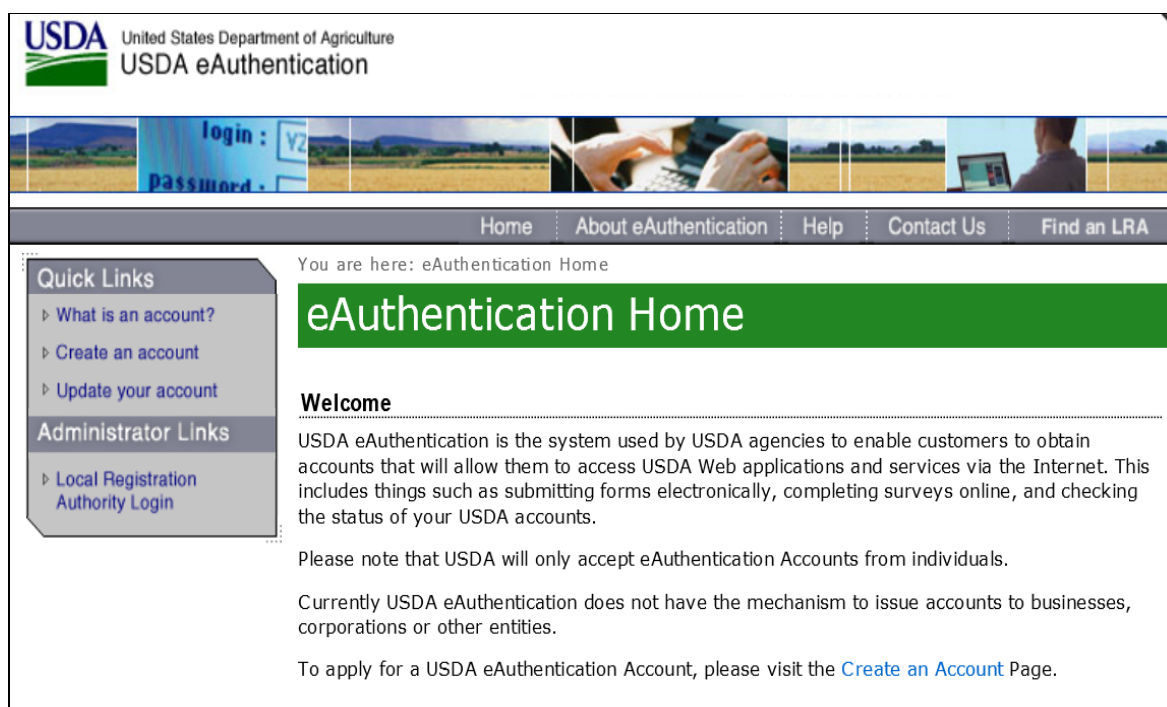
USDA United States Department of Agriculture
USDA eAuthentication

login :
password :

Home | About eAuthentication | Help | Contact Us | Find an LRA

Quick Links
What is an account?
Create an account
Update your account

Administrator Links
Local Registration Authority Login

You are here: eAuthentication Home

eAuthentication Home

Welcome

USDA eAuthentication is the system used by USDA agencies to enable customers to obtain accounts that will allow them to access USDA Web applications and services via the Internet. This includes things such as submitting forms electronically, completing surveys online, and checking the status of your USDA accounts.

Please note that USDA will only accept eAuthentication Accounts from individuals.

Currently USDA eAuthentication does not have the mechanism to issue accounts to businesses, corporations or other entities.

To apply for a USDA eAuthentication Account, please visit the Create an Account Page.